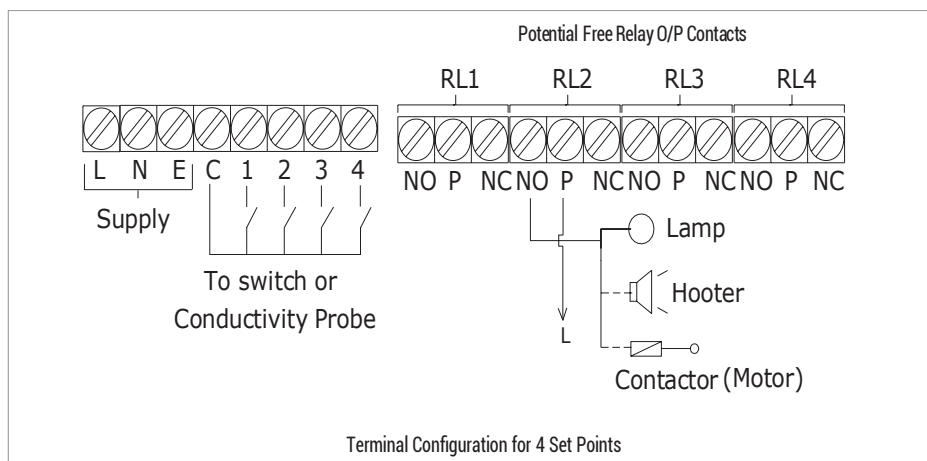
Potential Free Relay O/P Contacts

RL1 RL2 RL3 RL4

L N E C 1 2 3 4

NO P NC NO P NC NO P NC NO P NC

Supply

To switch or Conductivity Probe

Lamp

Hooter

L

Contactor (Motor)

Terminal Configuration for 4 Set Points